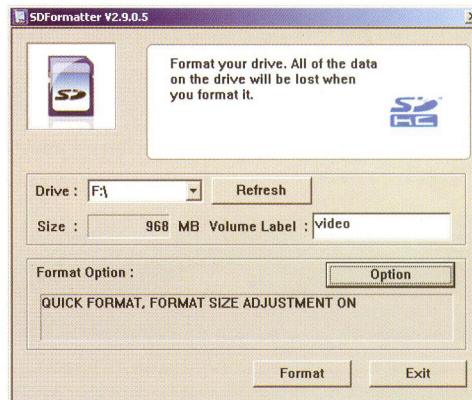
SDFormatter V2.9.0.5

Format your drive. All of the data on the drive will be lost when you format it.

SD HC

Drive : F:\

Refresh

Size : 968 MB Volume Label : video

Format Option :

Option

QUICK FORMAT, FORMAT SIZE ADJUSTMENT ON

Format

Exit